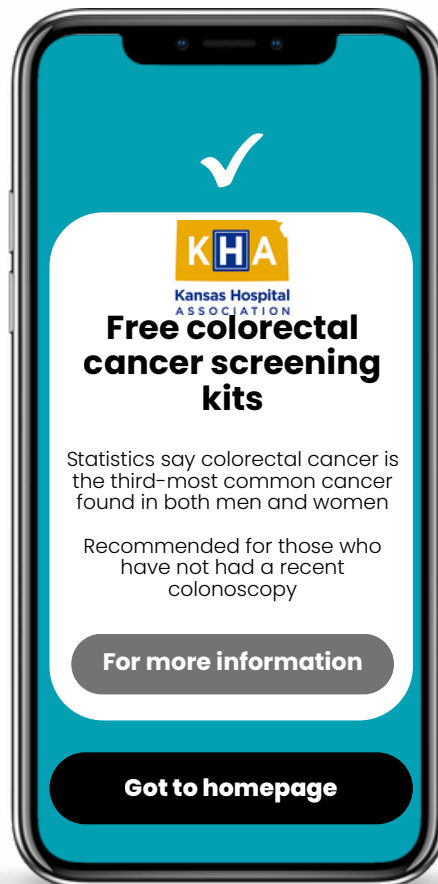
KHA
Kansas Hospital
ASSOCIATION

Free colorectal cancer screening kits

Statistics say colorectal cancer is the third-most common cancer found in both men and women

Recommended for those who have not had a recent colonoscopy

For more information

Got to homepage